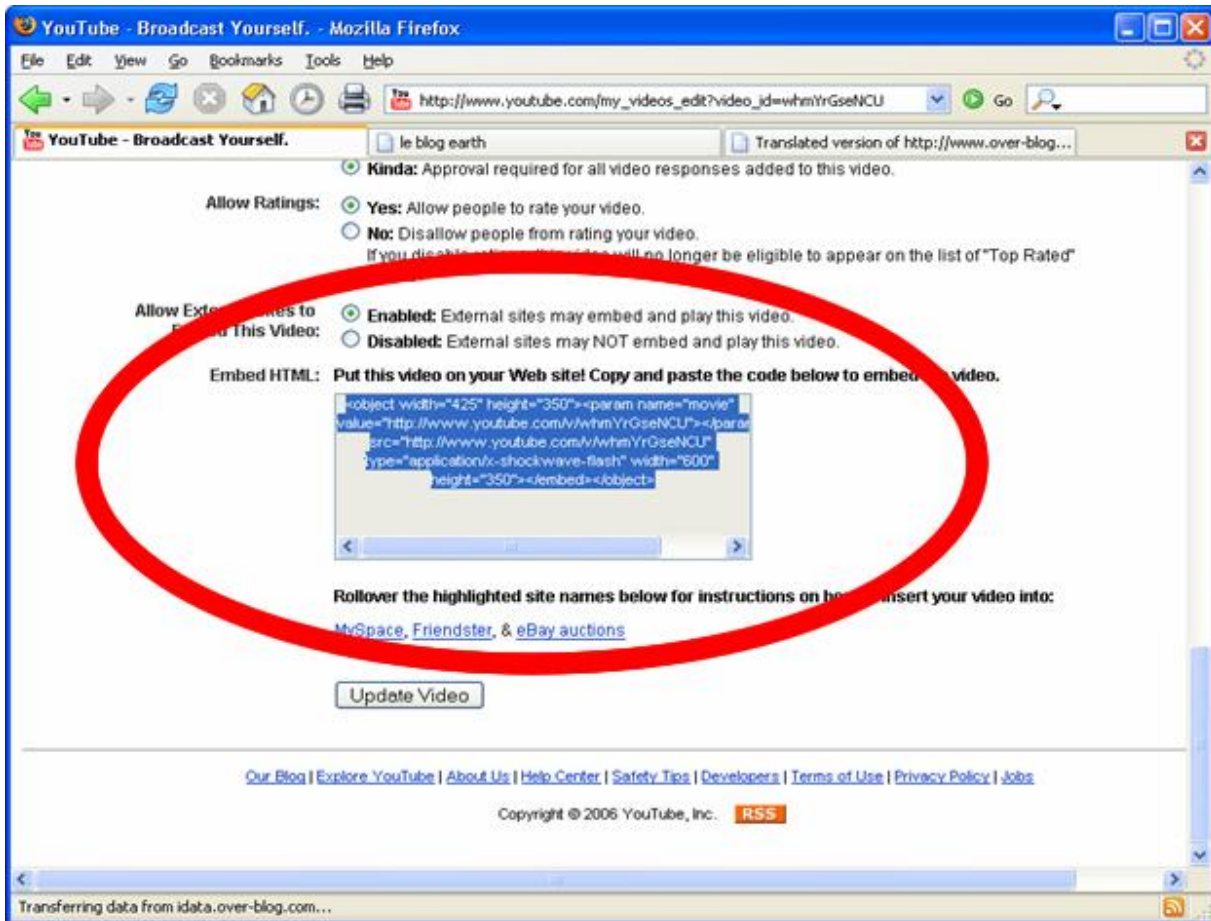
YouTube - Broadcast Yourself. - Mozilla Firefox

File Edit View Go Bookmarks Tools Help

http://www.youtube.com/my_videos_edit?video_id=whmYrGseNCU

Go

YouTube - Broadcast Yourself.

le blog earth

Translated version of http://www.over-blog...

Kinda: Approval required for all video responses added to this video.

Allow Ratings: Yes: Allow people to rate your video.

No: Disallow people from rating your video. If you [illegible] will no longer be eligible to appear on the list of "Top Rated"

Allow Ext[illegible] to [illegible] This Video: Enabled: External sites may embed and play this video.

Disabled: External sites may NOT embed and play this video.

Embed HTML: Put this video on your Web site! Copy and paste the code below to embed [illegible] video.

<object width="425" height="350"><param name="movie" value="http://www.youtube.com/v/whmYrGseNCU"></para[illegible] src="http://www.youtube.com/v/whmYrGseNCU" type="application/x-shockwave-flash" width="600" height="350"></embed></object>

Rollover the highlighted site names below for instructions on h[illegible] insert your video into:

MySpace, Friendster, & eBay auctions

Update Video

Our Blog | Explore YouTube | About Us | Help Center | Safety Tips | Developers | Terms of Use | Privacy Policy | Jobs

Copyright © 2006 YouTube, Inc. RSS

Transferring data from idata.over-blog.com...